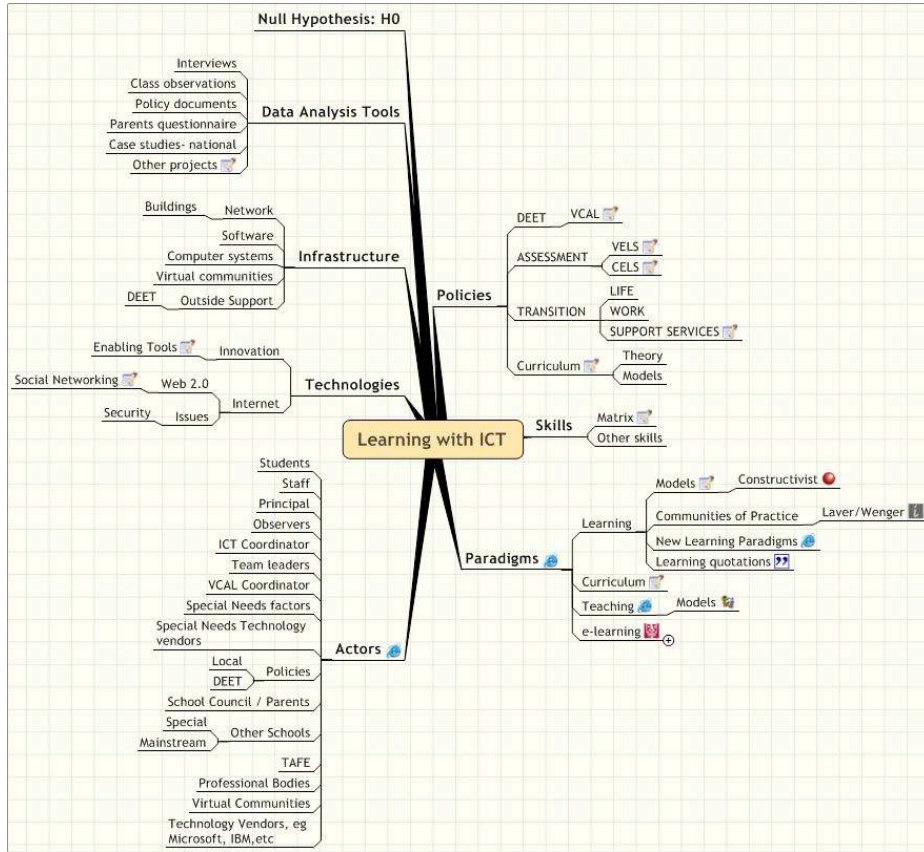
Null Hypothesis: H0

Data Analysis Tools
Interviews
Class observations
Policy documents
Parents questionnaire
Case studies- national
Other projects

Infrastructure
Network
Buildings
Software
Computer systems
Virtual communities
Outside Support
DEET

Technologies
Innovation
Enabling Tools
Internet
Web 2.0
Social Networking
Issues
Security

Learning with ICT

Policies
DEET
VCAL
ASSESSMENT
VELS
CELS
TRANSITION
LIFE
WORK
SUPPORT SERVICES
Curriculum
Theory
Models

Skills
Matrix
Other skills

Paradigms
Learning
Models
Constructivist
Communities of Practice
Laver/Wenger
New Learning Paradigms
Learning quotations
Curriculum
Teaching
Models
e-learning

Actors
Students
Staff
Principal
Observers
ICT Coordinator
Team leaders
VCAL Coordinator
Special Needs factors
Special Needs Technology vendors
Policies
Local
DEET
School Council / Parents
Other Schools
Special
Mainstream
TAFE
Professional Bodies
Virtual Communities
Technology Vendors, eg Microsoft, IBM,etc